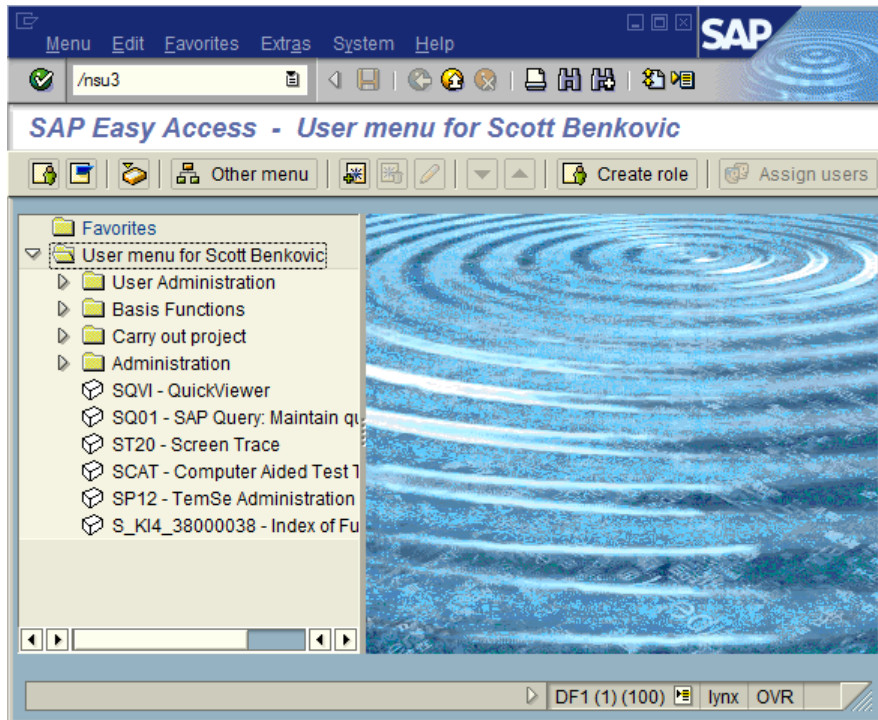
Menu Edit Favorites Extras System Help

SAP

/nsu3

SAP Easy Access - User menu for Scott Benkovic

Other menu

Create role

Assign users

Favorites
User menu for Scott Benkovic
User Administration
Basis Functions
Carry out project
Administration
SQVI - QuickViewer
SQ01 - SAP Query: Maintain qu
ST20 - Screen Trace
SCAT - Computer Aided Test T
SP12 - TemSe Administration
S_KI4_38000038 - Index of Fu

DF1 (1) (100) lynx OVR